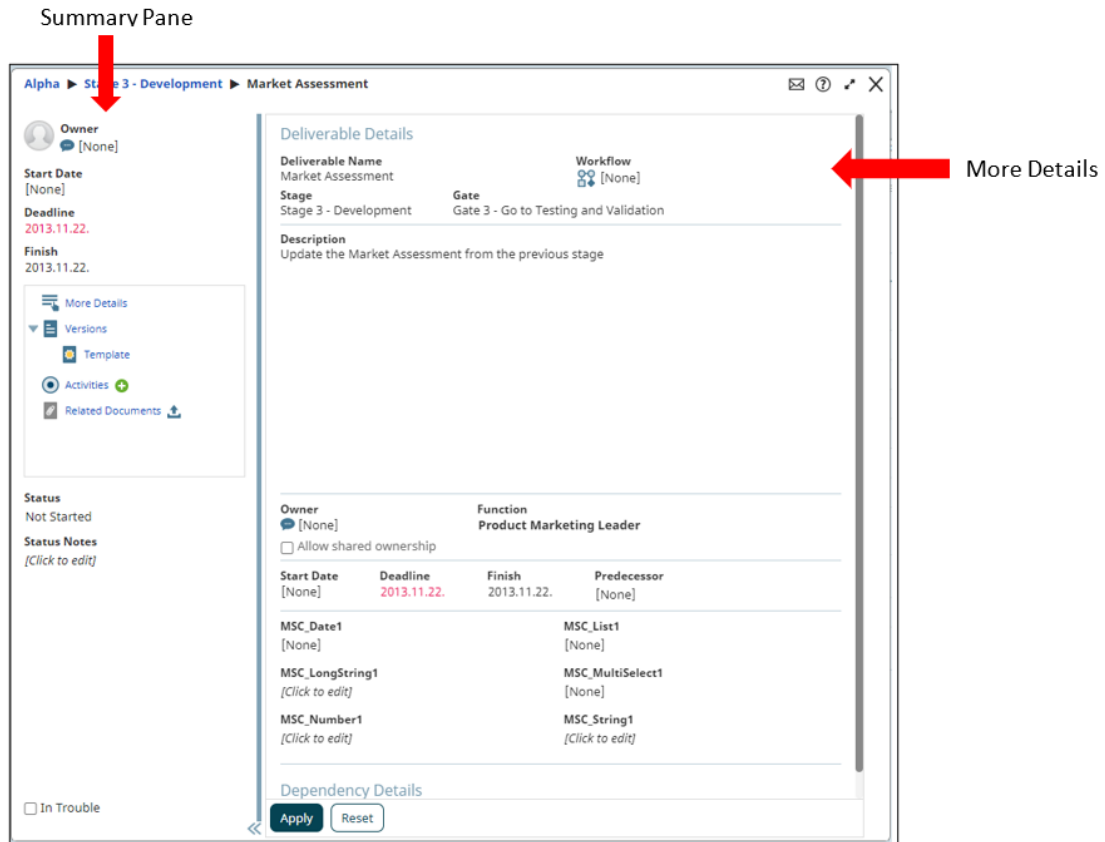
Summary Pane

Alpha ▶ Stage 3 - Development ▶ Market Assessment

Owner
[None]

Start Date
[None]

Deadline
2013.11.22.

Finish
2013.11.22.

More Details
Versions
Template
Activities
Related Documents

Status
Not Started

Status Notes
[Click to edit]

In Trouble

Deliverable Details

More Details

Deliverable Name
Market Assessment

Workflow
[None]

Stage
Stage 3 - Development

Gate
Gate 3 - Go to Testing and Validation

Description
Update the Market Assessment from the previous stage

Owner
[None]

Function
Product Marketing Leader

Allow shared ownership

| Start Date | Deadline | Finish | Predecessor |
|---|---|---|---|
| [None] | 2013.11.22. | 2013.11.22. | [None] |

MSC_Date1
[None]

MSC_List1
[None]

MSC_LongString1
[Click to edit]

MSC_MultiSelect1
[None]

MSC_Number1
[Click to edit]

MSC_String1
[Click to edit]

Dependency Details

Apply Reset